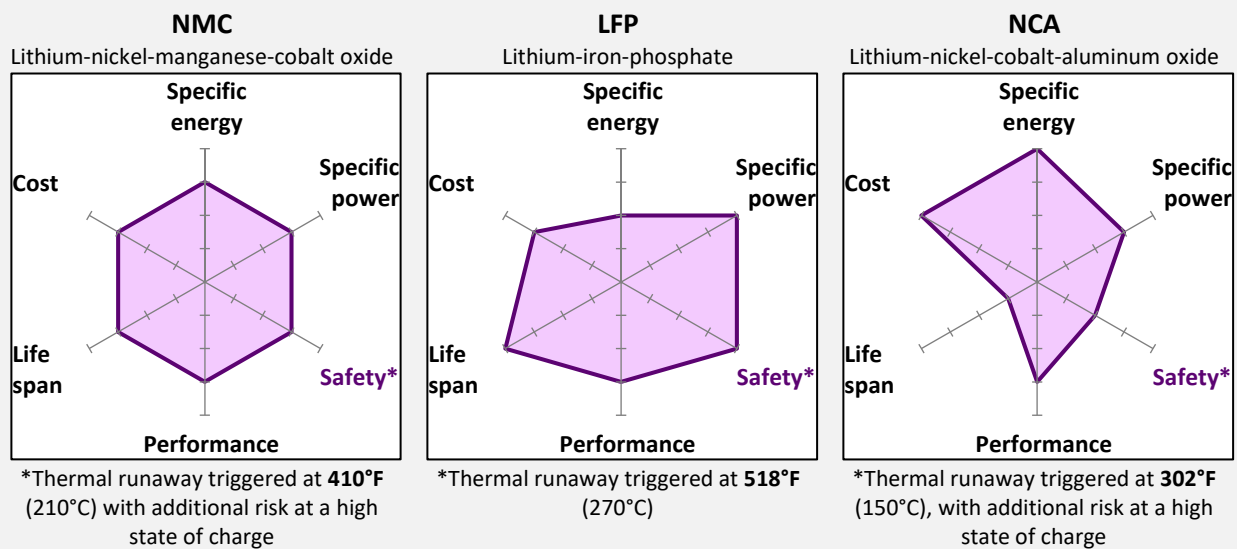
NMC
Lithium-nickel-manganese-cobalt oxide

Specific energy
Specific power
Safety*
Performance
Life span
Cost

*Thermal runaway triggered at **410°F** (210°C) with additional risk at a high state of charge

LFP
Lithium-iron-phosphate

Specific energy
Specific power
Safety*
Performance
Life span
Cost

*Thermal runaway triggered at **518°F** (270°C)

NCA
Lithium-nickel-cobalt-aluminum oxide

Specific energy
Specific power
Safety*
Performance
Life span
Cost

*Thermal runaway triggered at **302°F** (150°C), with additional risk at a high state of charge